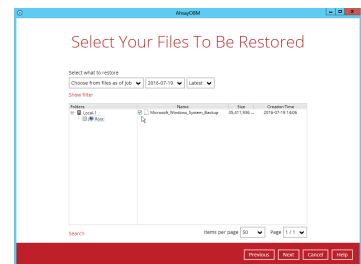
AhsayOBM

Select Your Files To Be Restored

Select what to restore

Choose from files as of job | 2016-07-19 | Latest

Show filter

| Folders | Name | Size | Creation Time |
|---|---|---|---|
| Local-1 | Microsoft_Windows_System_Backup | 35,411,906... | 2016-07-19 16:06 |
| Root | | | |

Search

Items per page 50 Page 1 / 1

Previous Next Cancel Help